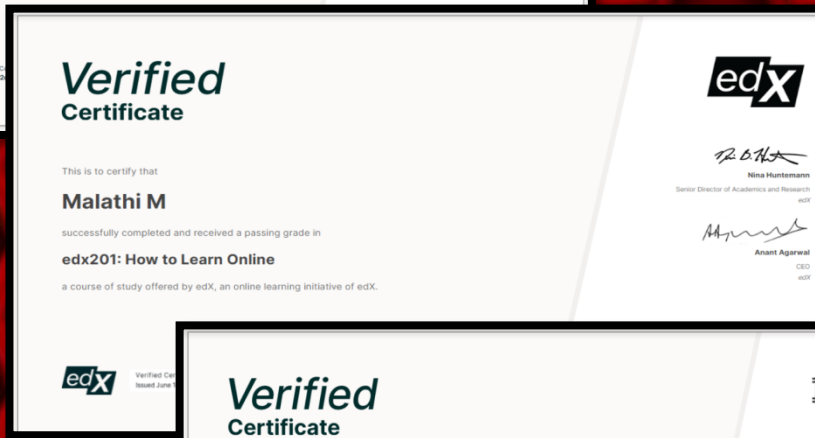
Verified
Certificate

This is to certify that

Malathi M

successfully completed and received a passing grade in

edx201: How to Learn Online

a course of study offered by edX, an online learning initiative of edX.

edX

Nina Huntemann
Senior Director of Academics and Research
edX

Anant Agarwal
CEO
edX

edX

Verified Cer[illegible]
Issued June 1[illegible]

Verified
Certificate